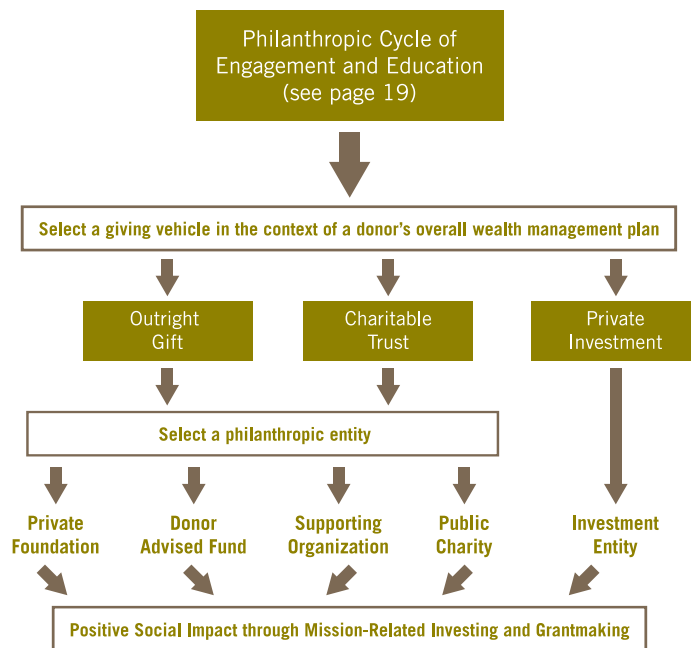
Philanthropic Cycle of Engagement and Education (see page 19)

Select a giving vehicle in the context of a donor's overall wealth management plan

Outright Gift

Charitable Trust

Private Investment

Select a philanthropic entity

Private Foundation

Donor Advised Fund

Supporting Organization

Public Charity

Investment Entity

Positive Social Impact through Mission-Related Investing and Grantmaking